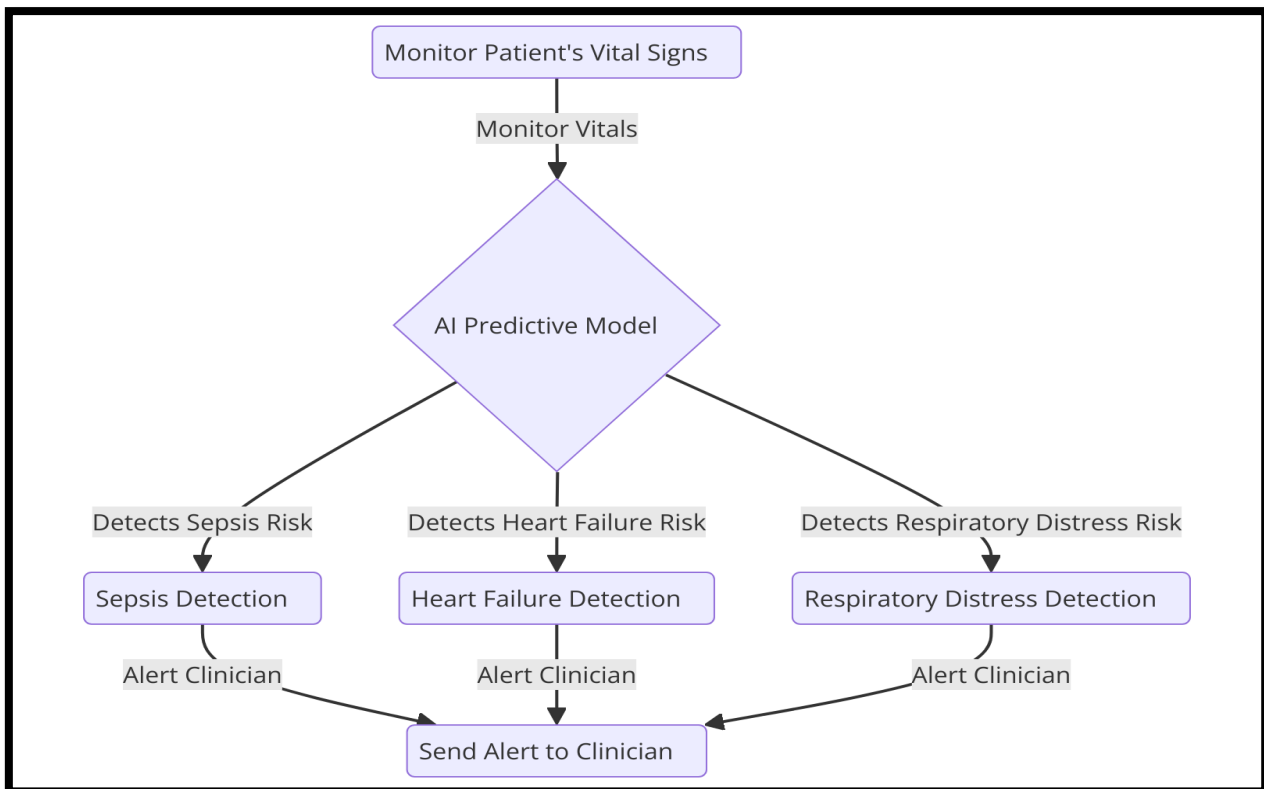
Monitor Patient's Vital Signs

Monitor Vitals

AI Predictive Model

Detects Sepsis Risk

Detects Heart Failure Risk

Detects Respiratory Distress Risk

Sepsis Detection

Heart Failure Detection

Respiratory Distress Detection

Alert Clinician

Alert Clinician

Alert Clinician

Send Alert to Clinician